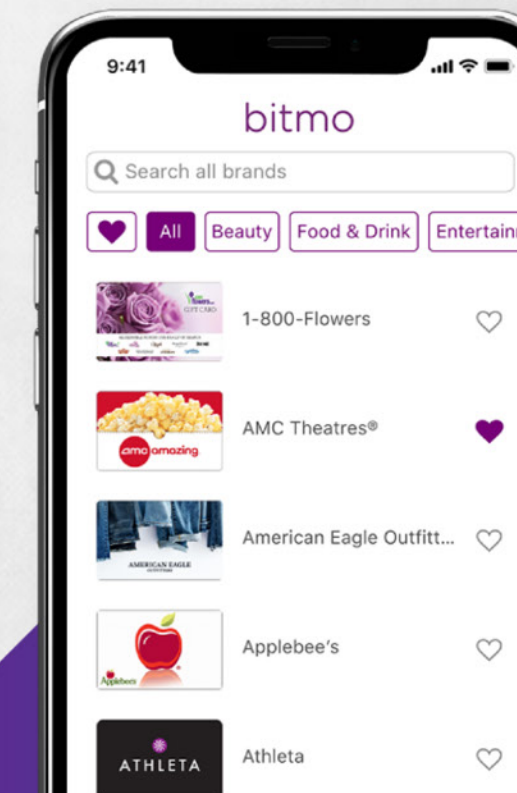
9:41

bitmo

Search all brands

All Beauty Food & Drink Entertain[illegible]

flowers GIFT CARD
1-800-Flowers

amc amazing
AMC Theatres®

AMERICAN EAGLE
American Eagle Outfitt...

Applebee's
Applebee's

ATHLETA
Athleta